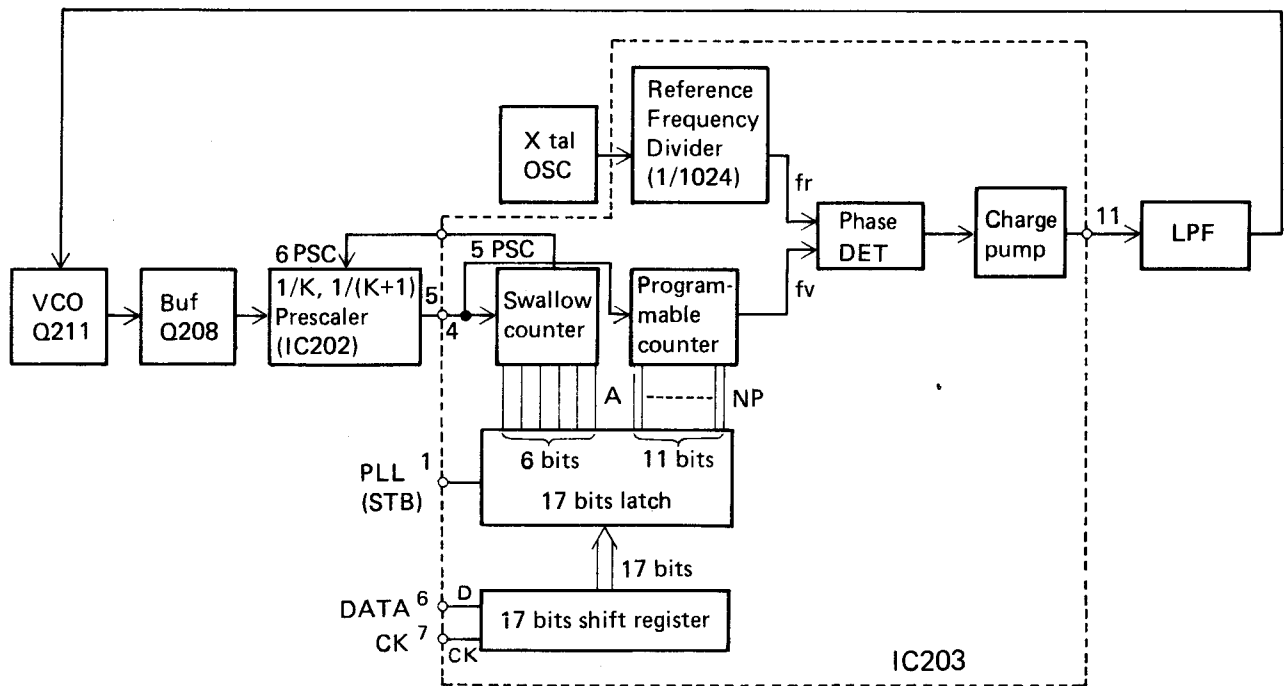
X tal OSC

Reference Frequency Divider (1/1024)

fr

Phase DET

Charge pump

11

LPF

6 PSC

5 PSC

VCO Q211

Buf Q208

1/K, 1/(K+1) Prescaler (IC202)

5

4

Swallow counter

Programmable counter

fv

A

NP

PLL (STB)

1

6 bits

11 bits

17 bits latch

17 bits

DATA 6

D

CK 7

CK

17 bits shift register

IC203